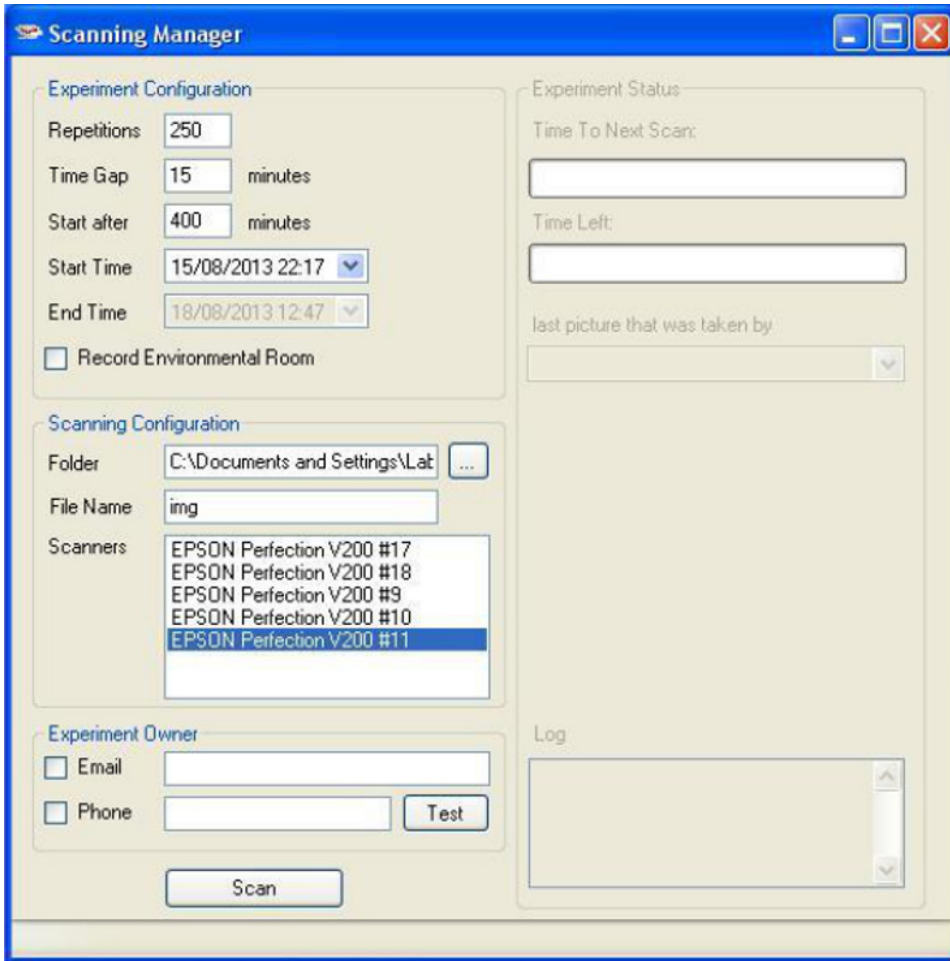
Scanning Manager

Experiment Configuration
Repetitions 250
Time Gap 15 minutes
Start after 400 minutes
Start Time 15/08/2013 22:17
End Time 18/08/2013 12:47
Record Environmental Room

Scanning Configuration
Folder C:\Documents and Settings\Lab ...
File Name img
Scanners
EPSON Perfection V200 #17
EPSON Perfection V200 #18
EPSON Perfection V200 #9
EPSON Perfection V200 #10
EPSON Perfection V200 #11

Experiment Owner
Email
Phone Test

Scan

Experiment Status
Time To Next Scan:
Time Left:
last picture that was taken by

Log